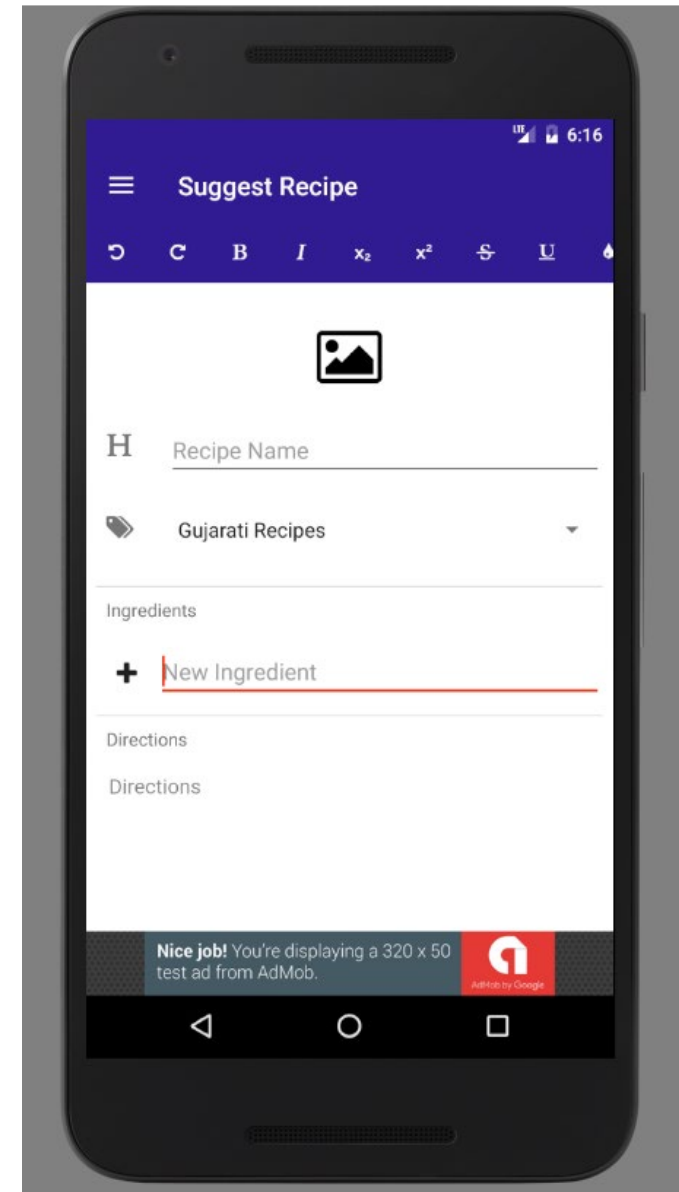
LTE 6:16

Suggest Recipe

B I $x_2$ $x^2$ S U

H Recipe Name

Gujarati Recipes

Ingredients

+ New Ingredient

Directions

Directions

Nice job! You're displaying a 320 x 50 test ad from AdMob.

AdMob by Google